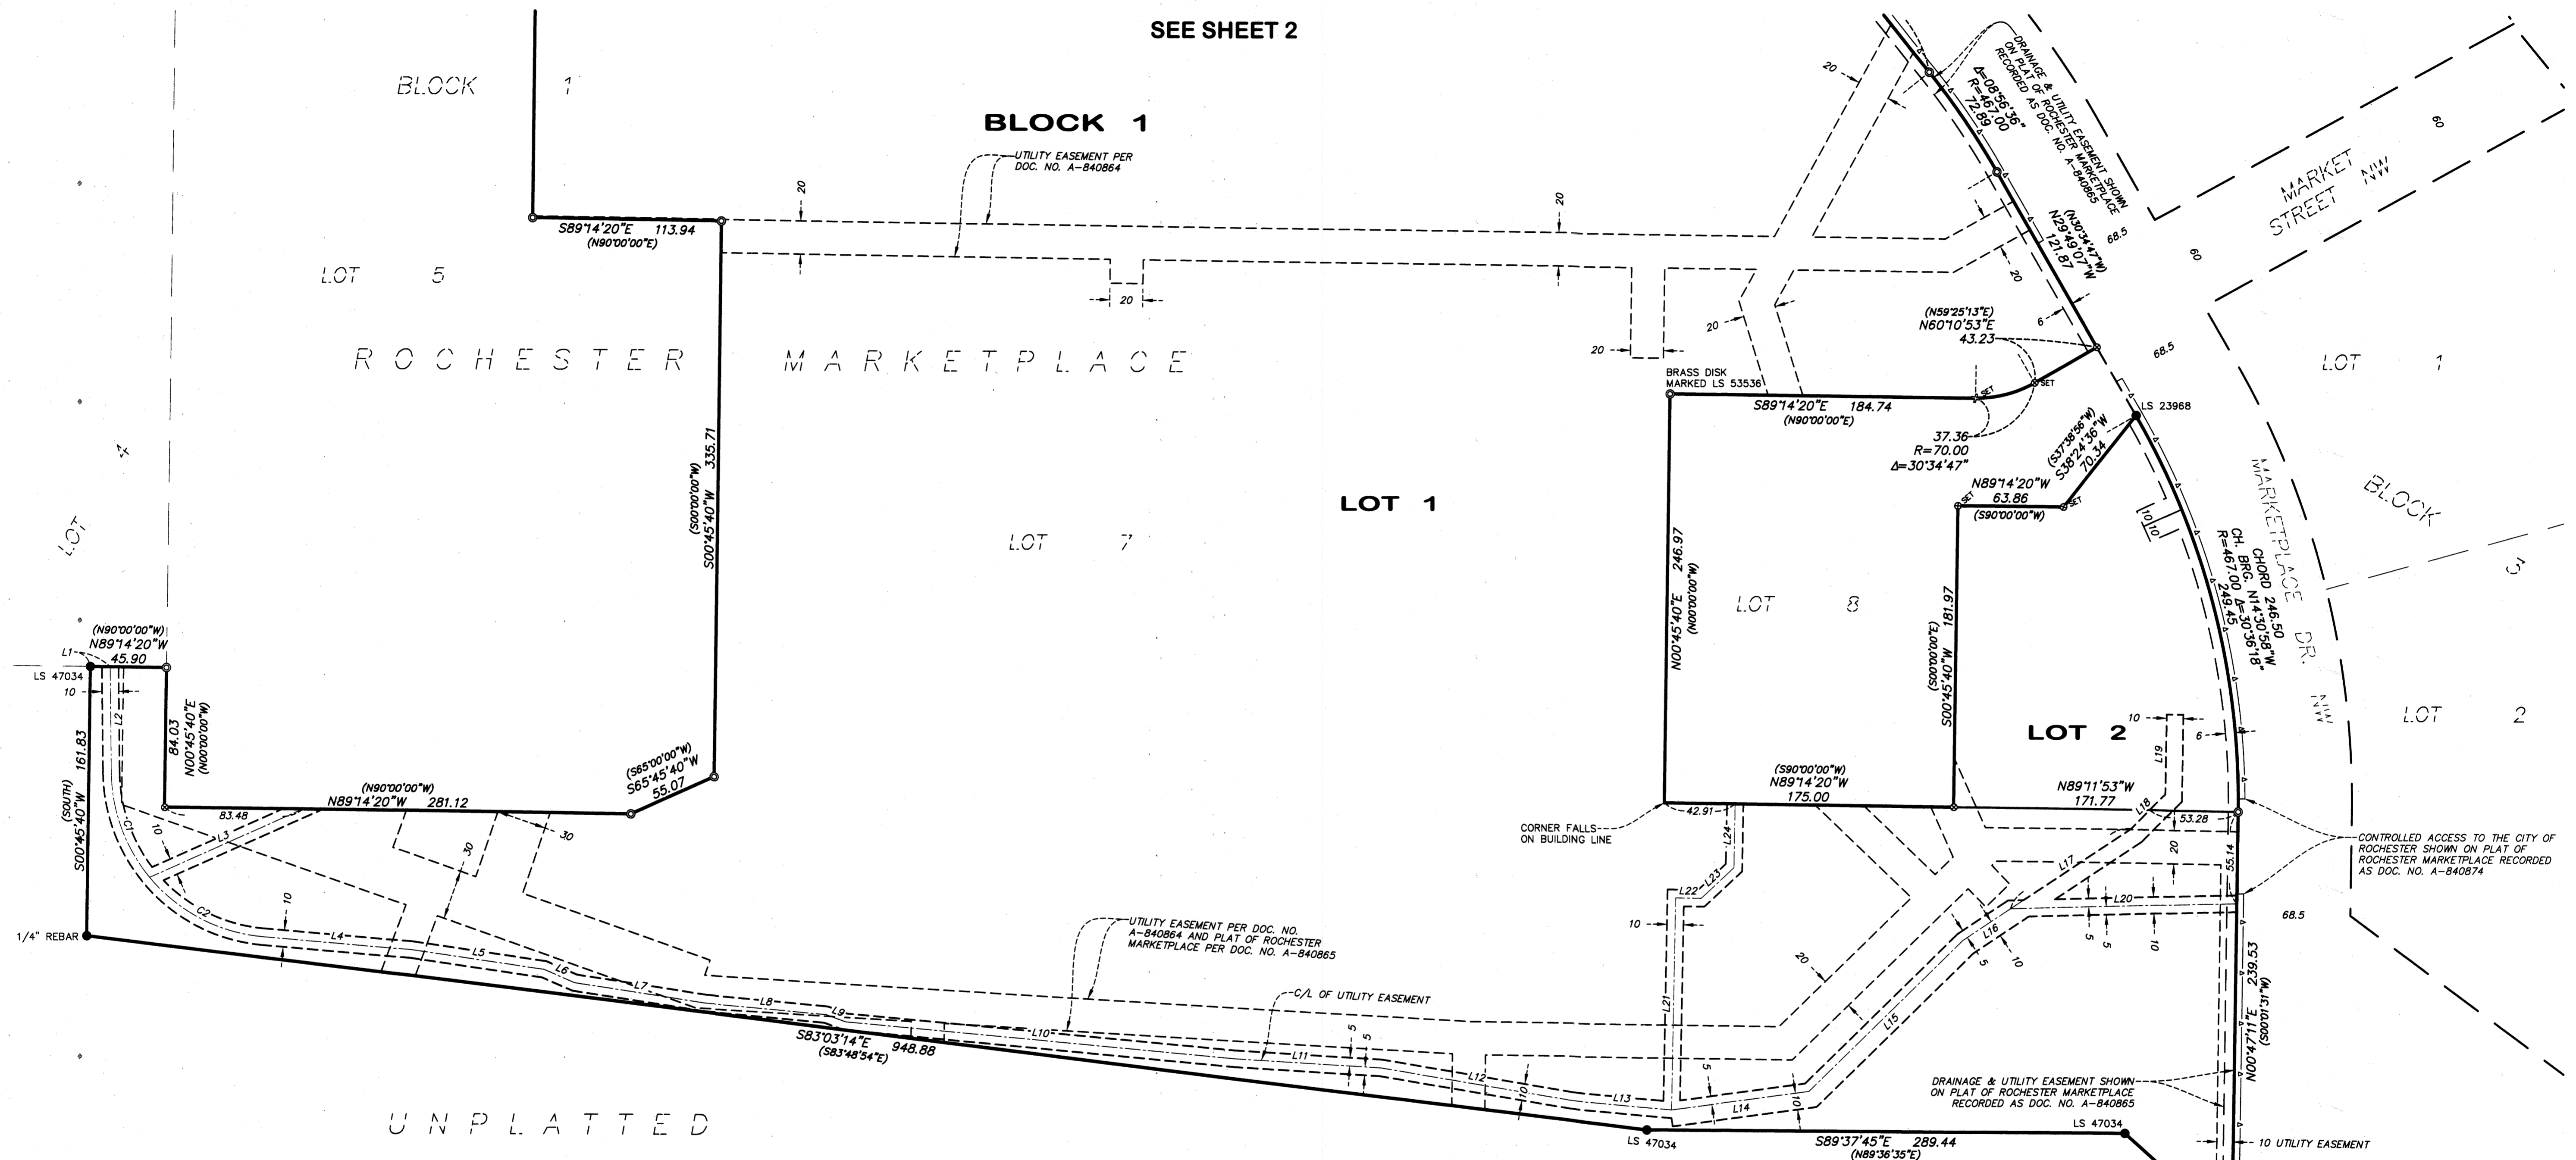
SEE SHEET 2

BLOCK 1

BLOCK 1

UTILITY EASEMENT PER DOC. NO. A-840864

20

20

S89°14'20"E 113.94
(N90°00'00"E)

LOT 5

20

ROCHESTER MARKETPLACE

20

20

20

DRAINAGE & UTILITY EASEMENT SHOWN ON PLAT OF ROCHESTER MARKETPLACE RECORDED AS DOC. NO. A-840865

Δ=08°56'36"
R=467.00
72.89

(N30°34'47"W)
N29°49'07"W
121.87

20

MARKET STREET NW

60

60

68.5

(N59°25'13"E)
N60°10'53"E
43.23

6

BRASS DISK MARKED LS 53536

S89°14'20"E 184.74
(N90°00'00"E)

SET

SET

68.5

LS 23968

37.36
R=70.00
Δ=30°34'47"

(S37°38'56"W)
S38°24'36"W
70.34

LOT 1

LOT 1

BLOCK 3

S00°45'40"W 335.71
(S00°00'00"W)

LOT 7

N89°14'20"W
63.86
(S90°00'00"W)

SET

SET

10

10

MARKETPLACE DR. NW

CHORD 246.50
CH. BRG. N14°30'58"W
R=467.00 Δ=30°36'18"
249.45

LOT 4

N00°45'40"E 246.97
(N00°00'00"W)

LOT 8

S00°45'40"W 181.97
(S00°00'00"E)

LOT 2

LOT 2

(N90°00'00"W)
N89°14'20"W
45.90

L1

LS 47034

10

L2

84.03
N00°45'40"E
(N00°00'00"W)

161.83
S00°45'40"W
(SOUTH)

(S65°00'00"W)
S65°45'40"W
55.07

(N90°00'00"W)
N89°14'20"W 281.12

83.48

L3

C1

10

30

30

(S90°00'00"W)
N89°14'20"W
175.00

10

6

L19

N89°11'53"W
171.77

42.91

CORNER FALLS ON BUILDING LINE

L24

L18

53.28

CONTROLLED ACCESS TO THE CITY OF ROCHESTER SHOWN ON PLAT OF ROCHESTER MARKETPLACE RECORDED AS DOC. NO. A-840874

20

55.14

L17

L22

L23

L20

68.5

1/4" REBAR

C2

10

L4

L5

UTILITY EASEMENT PER DOC. NO. A-840864 AND PLAT OF ROCHESTER MARKETPLACE PER DOC. NO. A-840865

10

L16

5

5

10

5

10

20

L6

L7

L8

L9

C/L OF UTILITY EASEMENT

L21

L15

N00°47'11"E 239.53
(S00°01'31"W)

L10

5

5

S83°03'14"E 948.88
(S83°48'54"E)

L11

L12

10

L13

5

L14

10

DRAINAGE & UTILITY EASEMENT SHOWN ON PLAT OF ROCHESTER MARKETPLACE RECORDED AS DOC. NO. A-840865

UNPLATTED

LS 47034

S89°37'45"E 289.44
(N89°36'35"E)

LS 47034

10 UTILITY EASEMENT